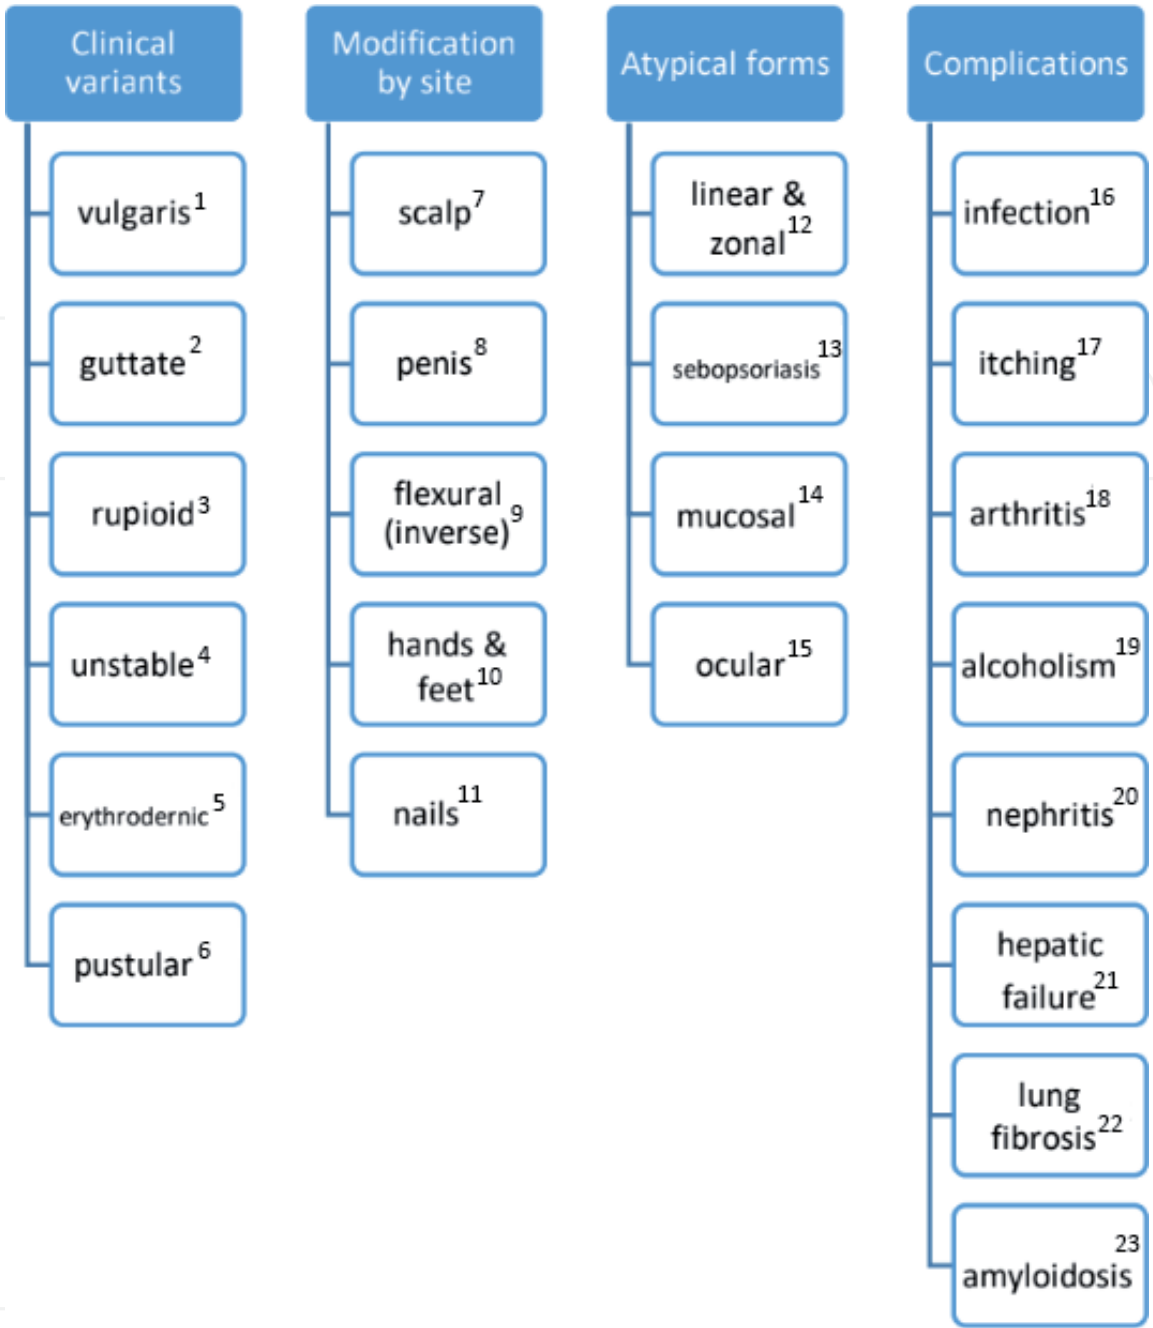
Clinical variants

vulgaris$^1$

guttate$^2$

rupioid$^3$

unstable$^4$

erythrodernic$^5$

pustular$^6$

Modification by site

scalp$^7$

penis$^8$

flexural (inverse)$^9$

hands & feet$^{10}$

nails$^{11}$

Atypical forms

linear & zonal$^{12}$

sebopsoriasis$^{13}$

mucosal$^{14}$

ocular$^{15}$

Complications

infection$^{16}$

itching$^{17}$

arthritis$^{18}$

alcoholism$^{19}$

nephritis$^{20}$

hepatic failure$^{21}$

lung fibrosis$^{22}$

amyloidosis$^{23}$